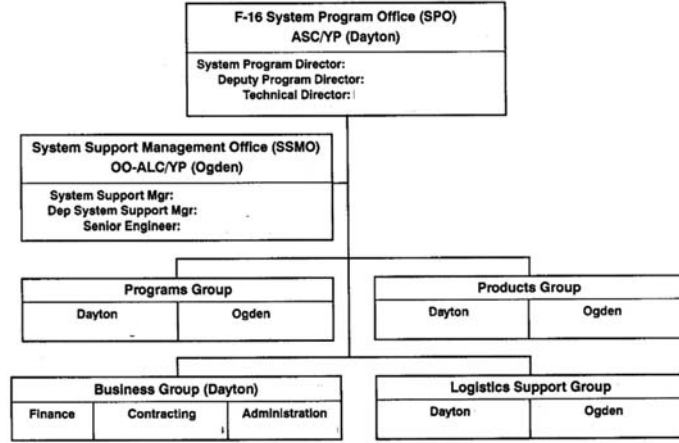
F-16 System Program Office (SPO)
ASC/YP (Dayton)

System Program Director:
Deputy Program Director:
Technical Director:

System Support Management Office (SSMO)
OO-ALC/YP (Ogden)

System Support Mgr:
Dep System Support Mgr:
Senior Engineer:

Programs Group
Dayton
Ogden

Products Group
Dayton
Ogden

Business Group (Dayton)
Finance
Contracting
Administration

Logistics Support Group
Dayton
Ogden